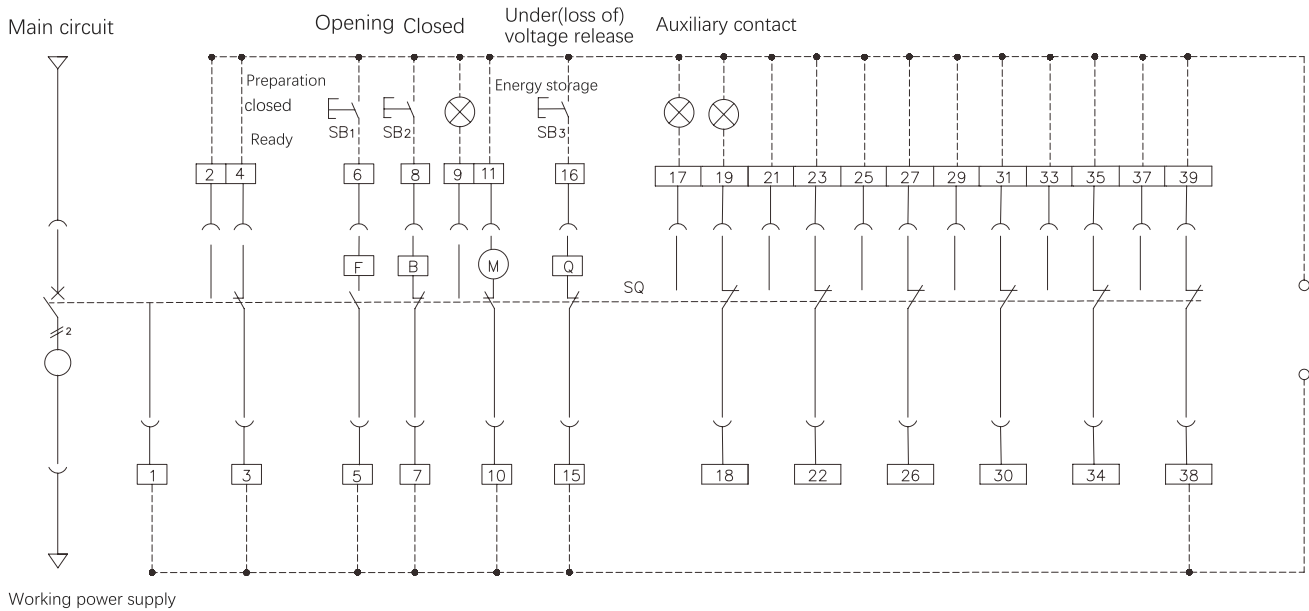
Main circuit

Opening Closed

Under(loss of) voltage release

Auxiliary contact

Preparation closed

Ready

Energy storage

SB1 SB2 SB3

2 4 6 8 9 11 16 17 19 21 23 25 27 29 31 33 35 37 39

F B M Q

SQ

2

1 3 5 7 10 15 18 22 26 30 34 38

Working power supply